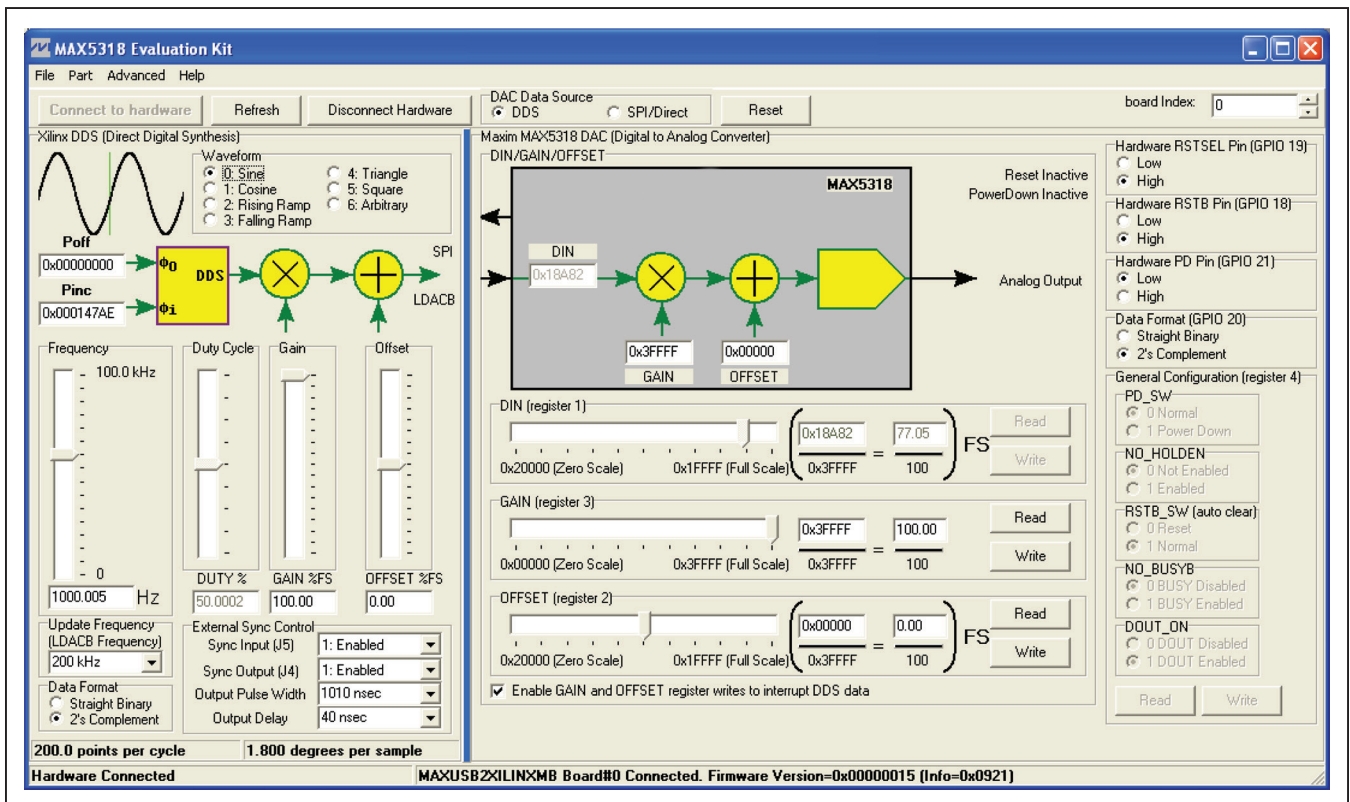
MAX5318 Evaluation Kit

File Part Advanced Help

Connect to hardware Refresh Disconnect Hardware

DAC Data Source
DDS SPI/Direct
Reset

board Index: 0

Xilinx DDS (Direct Digital Synthesis)

Waveform
0: Sine
1: Cosine
2: Rising Ramp
3: Falling Ramp
4: Triangle
5: Square
6: Arbitrary

Poff
0x00000000
Pinc
0x000147AE
$\phi_0$
$\phi_i$
DDS
SPI
LDACB

Frequency
100.0 kHz
0
1000.005 Hz

Duty Cycle
DUTY %
50.0002

Gain
GAIN %FS
100.00

Offset
OFFSET %FS
0.00

Update Frequency (LDACB Frequency)
200 kHz

Data Format
Straight Binary
2's Complement

External Sync Control
Sync Input (J5) 1: Enabled
Sync Output (J4) 1: Enabled
Output Pulse Width 1010 nsec
Output Delay 40 nsec

200.0 points per cycle
1.800 degrees per sample

Maxim MAX5318 DAC (Digital to Analog Converter)
DIN/GAIN/OFFSET
Reset Inactive
PowerDown Inactive
MAX5318
DIN
0x18A82
0x3FFFF
GAIN
0x00000
OFFSET
Analog Output

DIN (register 1)
0x20000 (Zero Scale) 0x1FFFF (Full Scale)
0x18A82 / 0x3FFFF = 77.05 / 100 FS
Read
Write

GAIN (register 3)
0x00000 (Zero Scale) 0x3FFFF (Full Scale)
0x3FFFF / 0x3FFFF = 100.00 / 100
Read
Write

OFFSET (register 2)
0x20000 (Zero Scale) 0x1FFFF (Full Scale)
0x00000 / 0x3FFFF = 0.00 / 100 FS
Read
Write

Enable GAIN and OFFSET register writes to interrupt DDS data

Hardware RSTSEL Pin (GPIO 19)
Low
High

Hardware RSTB Pin (GPIO 18)
Low
High

Hardware PD Pin (GPIO 21)
Low
High

Data Format (GPIO 20)
Straight Binary
2's Complement

General Configuration (register 4)
PD_SW
0 Normal
1 Power Down
NO_HOLDEN
0 Not Enabled
1 Enabled
RSTB_SW (auto clear)
0 Reset
1 Normal
NO_BUSYB
0 BUSY Disabled
1 BUSY Enabled
DOUT_ON
0 DOUT Disabled
1 DOUT Enabled
Read Write

Hardware Connected
MAXUSB2XILINXMB Board#0 Connected. Firmware Version=0x00000015 (Info=0x0921)